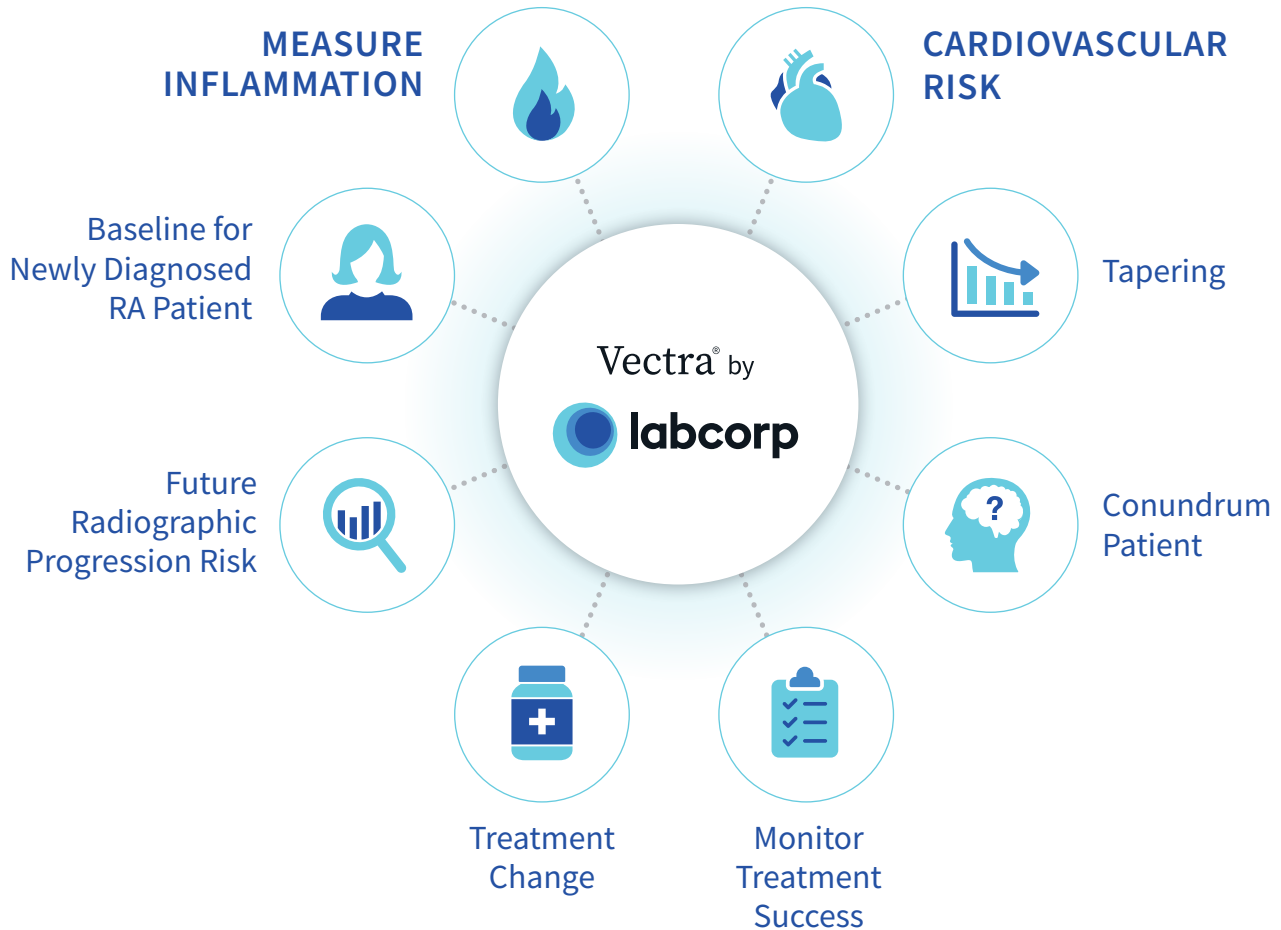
MEASURE INFLAMMATION

CARDIOVASCULAR RISK

Baseline for Newly Diagnosed RA Patient

Tapering

Vectra® by

labcorp

Future Radiographic Progression Risk

Conundrum Patient

?

Treatment Change

Monitor Treatment Success